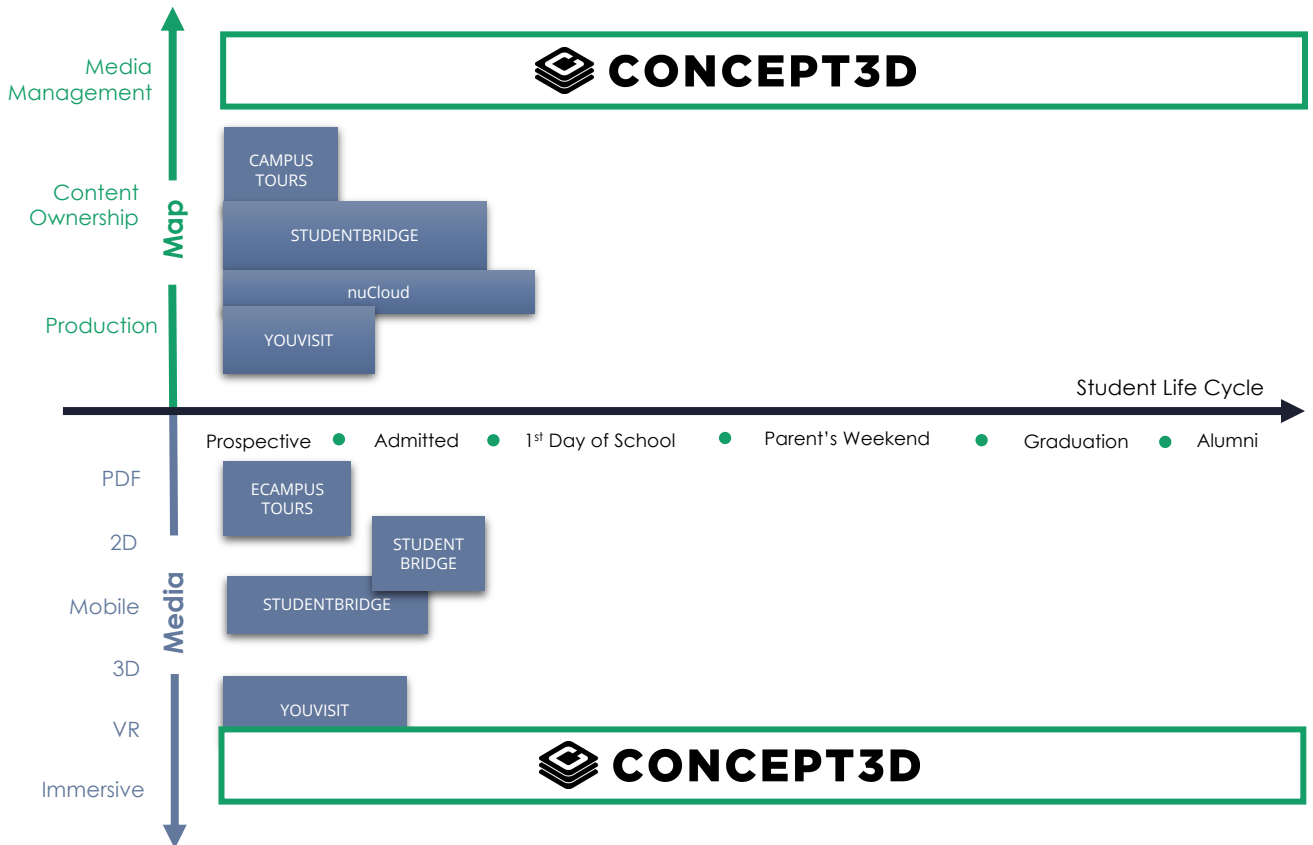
Media Management

CONCEPT3D

Content Ownership

Map

CAMPUS TOURS

STUDENTBRIDGE

nuCloud

Production

YOUVISIT

Student Life Cycle

Prospective Admitted 1$^{st}$ Day of School Parent's Weekend Graduation Alumni

PDF

ECAMPUS TOURS

2D

STUDENT BRIDGE

Mobile

Media

STUDENTBRIDGE

3D

YOUVISIT

VR

CONCEPT3D

Immersive